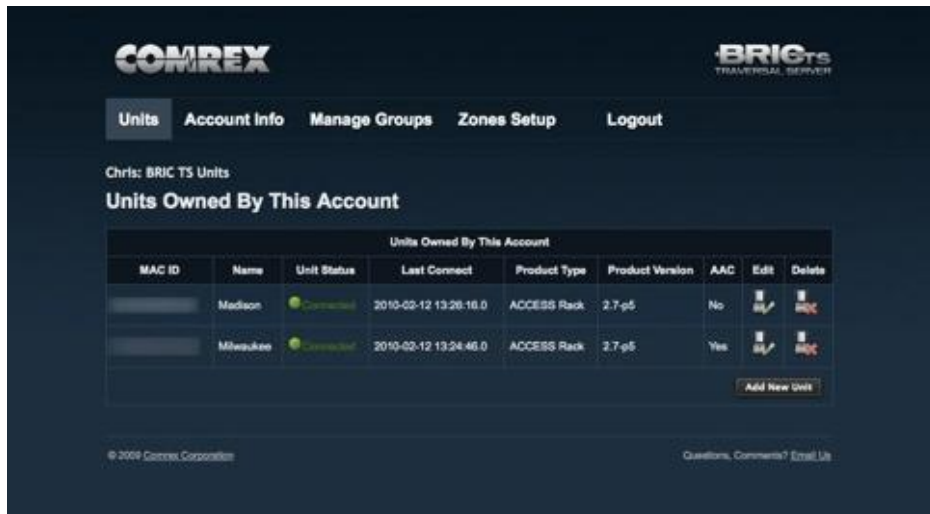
COMREX

BRIC TS
TRAVERSAL SERVER

Units Account Info Manage Groups Zones Setup Logout

Chris: BRIC TS Units

Units Owned By This Account

Units Owned By This Account

| MAC ID | Name | Unit Status | Last Connect | Product Type | Product Version | AAC | Edit | Delete |
|---|---|---|---|---|---|---|---|---|
| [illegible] | Madison | Connected | 2010-02-12 13:26:16.0 | ACCESS Rack | 2.7-p5 | No | | |
| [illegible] | Milwaukee | Connected | 2010-02-12 13:24:46.0 | ACCESS Rack | 2.7-p5 | Yes | | |

Add New Unit

© 2009 Comrex Corporation

Questions, Comments? Email Us